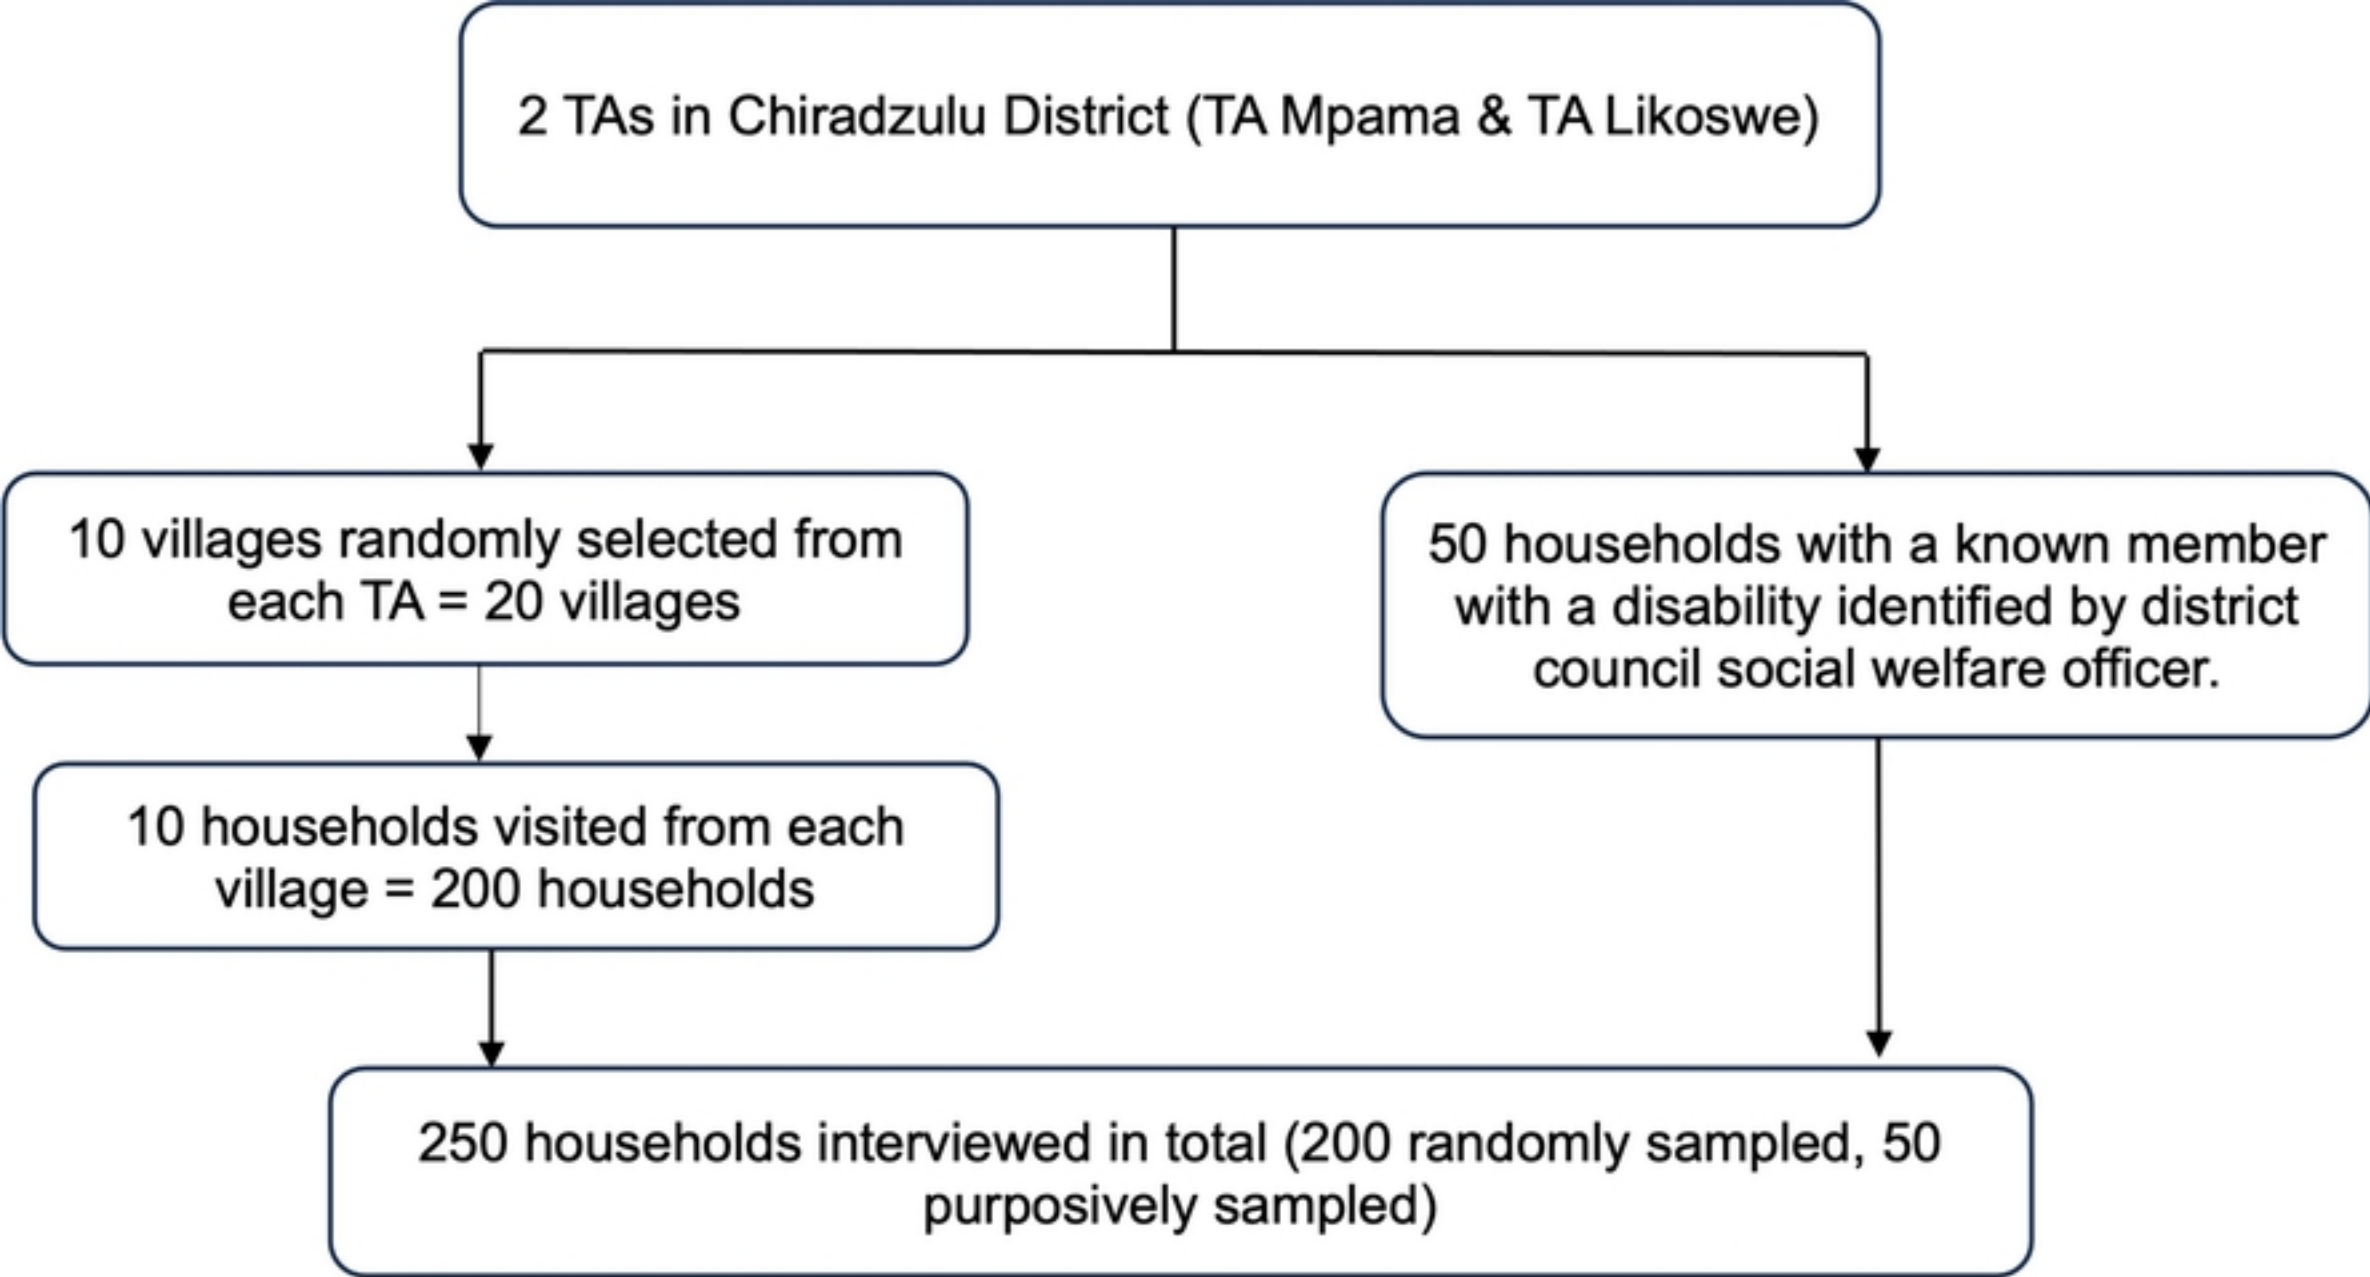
2 TAs in Chiradzulu District (TA Mpama & TA Likoswe)

10 villages randomly selected from each TA = 20 villages

50 households with a known member with a disability identified by district council social welfare officer.

10 households visited from each village = 200 households

250 households interviewed in total (200 randomly sampled, 50 purposively sampled)